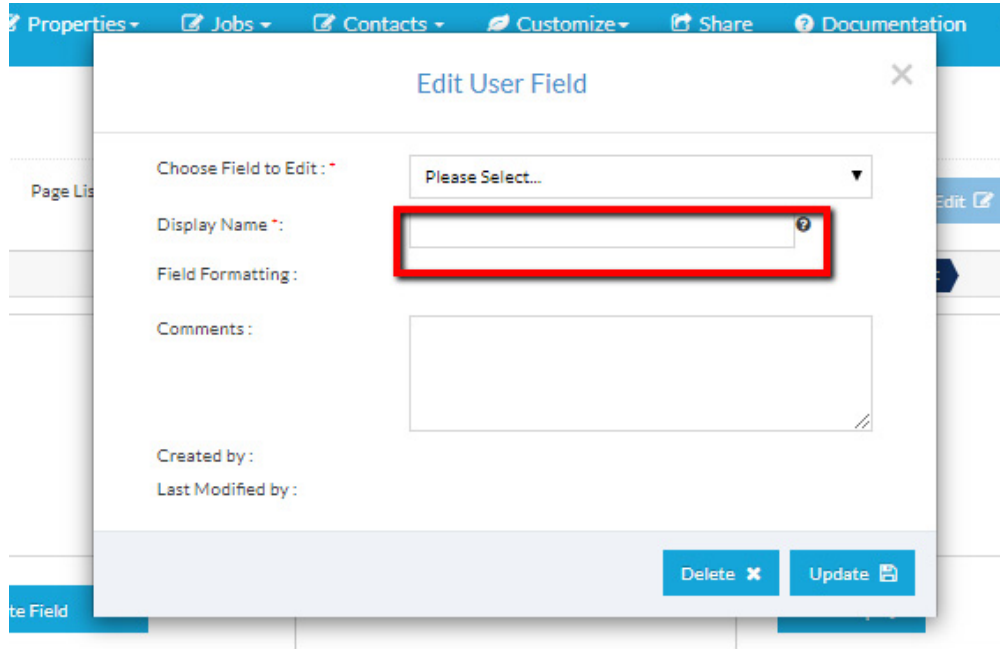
Properties ▾ Jobs ▾ Contacts ▾ Customize ▾ Share Documentation

Edit User Field

×

Page Lis

Edit

Choose Field to Edit : *

Please Select...

Display Name *:

Field Formatting :

Comments :

Created by :

Last Modified by :

te Field

Delete ✖

Update